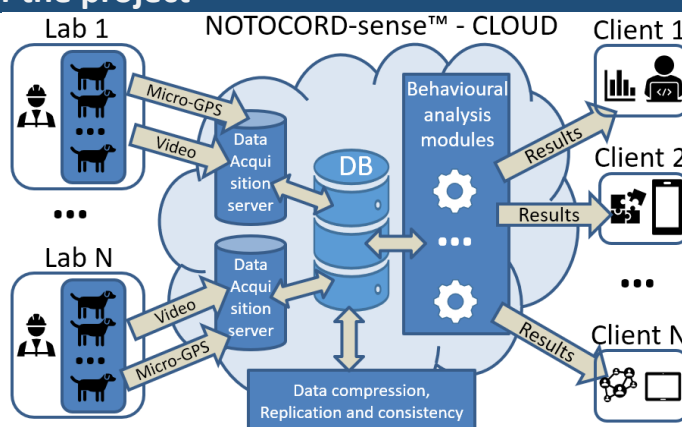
the project

Lab 1

NOTOCORD-sense™ - CLOUD

Client 1

Micro-GPS

Video

Data Acquisition server

DB

Behavioural analysis modules

Results

Client 2

Results

•••

•••

Lab N

Data Acquisition server

•••

•••

Video

Micro-GPS

Results

Client N

Data compression, Replication and consistency